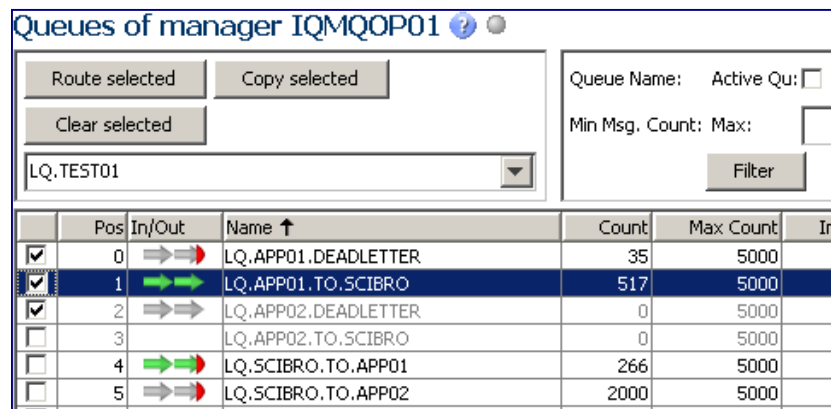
Queues of manager IQMQOP01

Route selected
Copy selected
Clear selected
LQ.TEST01

Queue Name: Active Qu:
Min Msg. Count: Max:
Filter

| | Pos | In/Out | Name ↑ | Count | Max Count | In |
|---|---|---|---|---|---|---|
| ☑ | 0 | | LQ.APP01.DEADLETTER | 35 | 5000 | |
| ☑ | 1 | | LQ.APP01.TO.SCIBRO | 517 | 5000 | |
| ☑ | 2 | | LQ.APP02.DEADLETTER | 0 | 5000 | |
| ☐ | 3 | | LQ.APP02.TO.SCIBRO | 0 | 5000 | |
| ☐ | 4 | | LQ.SCIBRO.TO.APP01 | 266 | 5000 | |
| ☐ | 5 | | LQ.SCIBRO.TO.APP02 | 2000 | 5000 | |